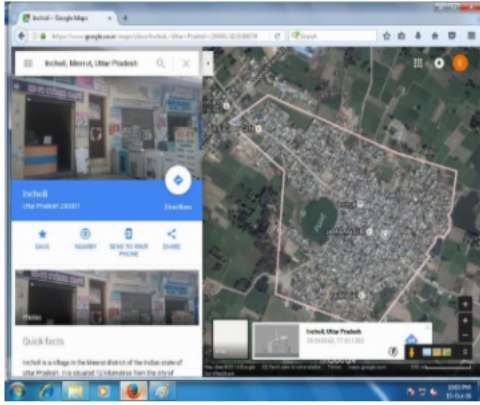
Incholi - Google Maps
https://www.google.co.in/maps/place/Incholi,+Uttar+Pradesh+250001/@29.0408
Search
Incholi, Meerut, Uttar Pradesh
Incholi
Uttar Pradesh 250001
Directions
SAVE
NEARBY
SEND TO YOUR PHONE
SHARE
Photos
Quick facts
Incholi is a village in the Meerut district of the Indian state of Uttar Pradesh. It is situated 12 kilometres from the city of
Incholi, Uttar Pradesh
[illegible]
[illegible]
Map data ©2016 Google
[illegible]
10:01 PM
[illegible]